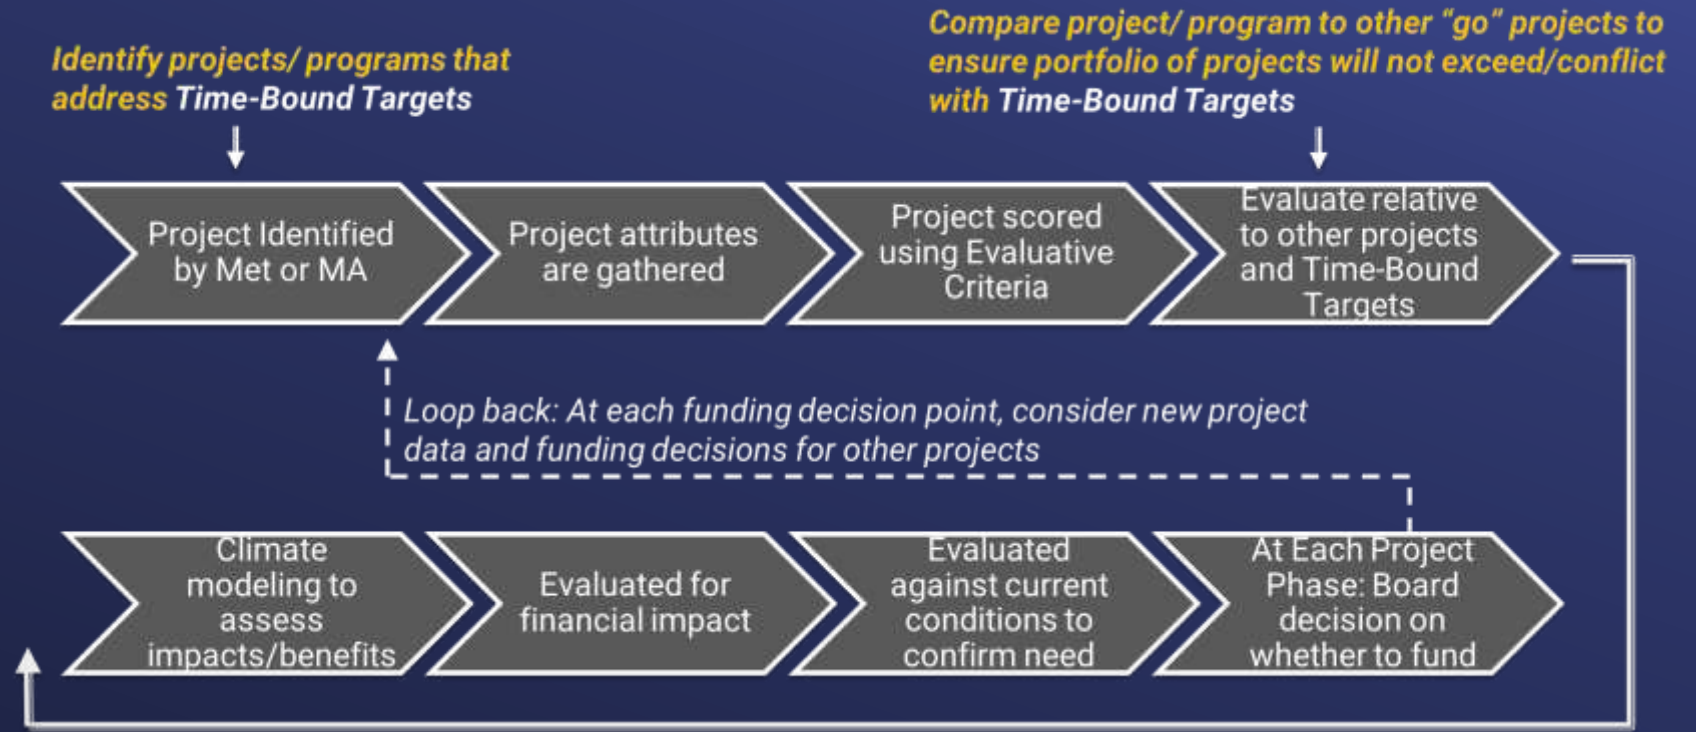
Identify projects/ programs that address Time-Bound Targets

Compare project/ program to other "go" projects to ensure portfolio of projects will not exceed/conflict with Time-Bound Targets

Project Identified by Met or MA

Project attributes are gathered

Project scored using Evaluative Criteria

Evaluate relative to other projects and Time-Bound Targets

Loop back: At each funding decision point, consider new project data and funding decisions for other projects

Climate modeling to assess impacts/benefits

Evaluated for financial impact

Evaluated against current conditions to confirm need

At Each Project Phase: Board decision on whether to fund